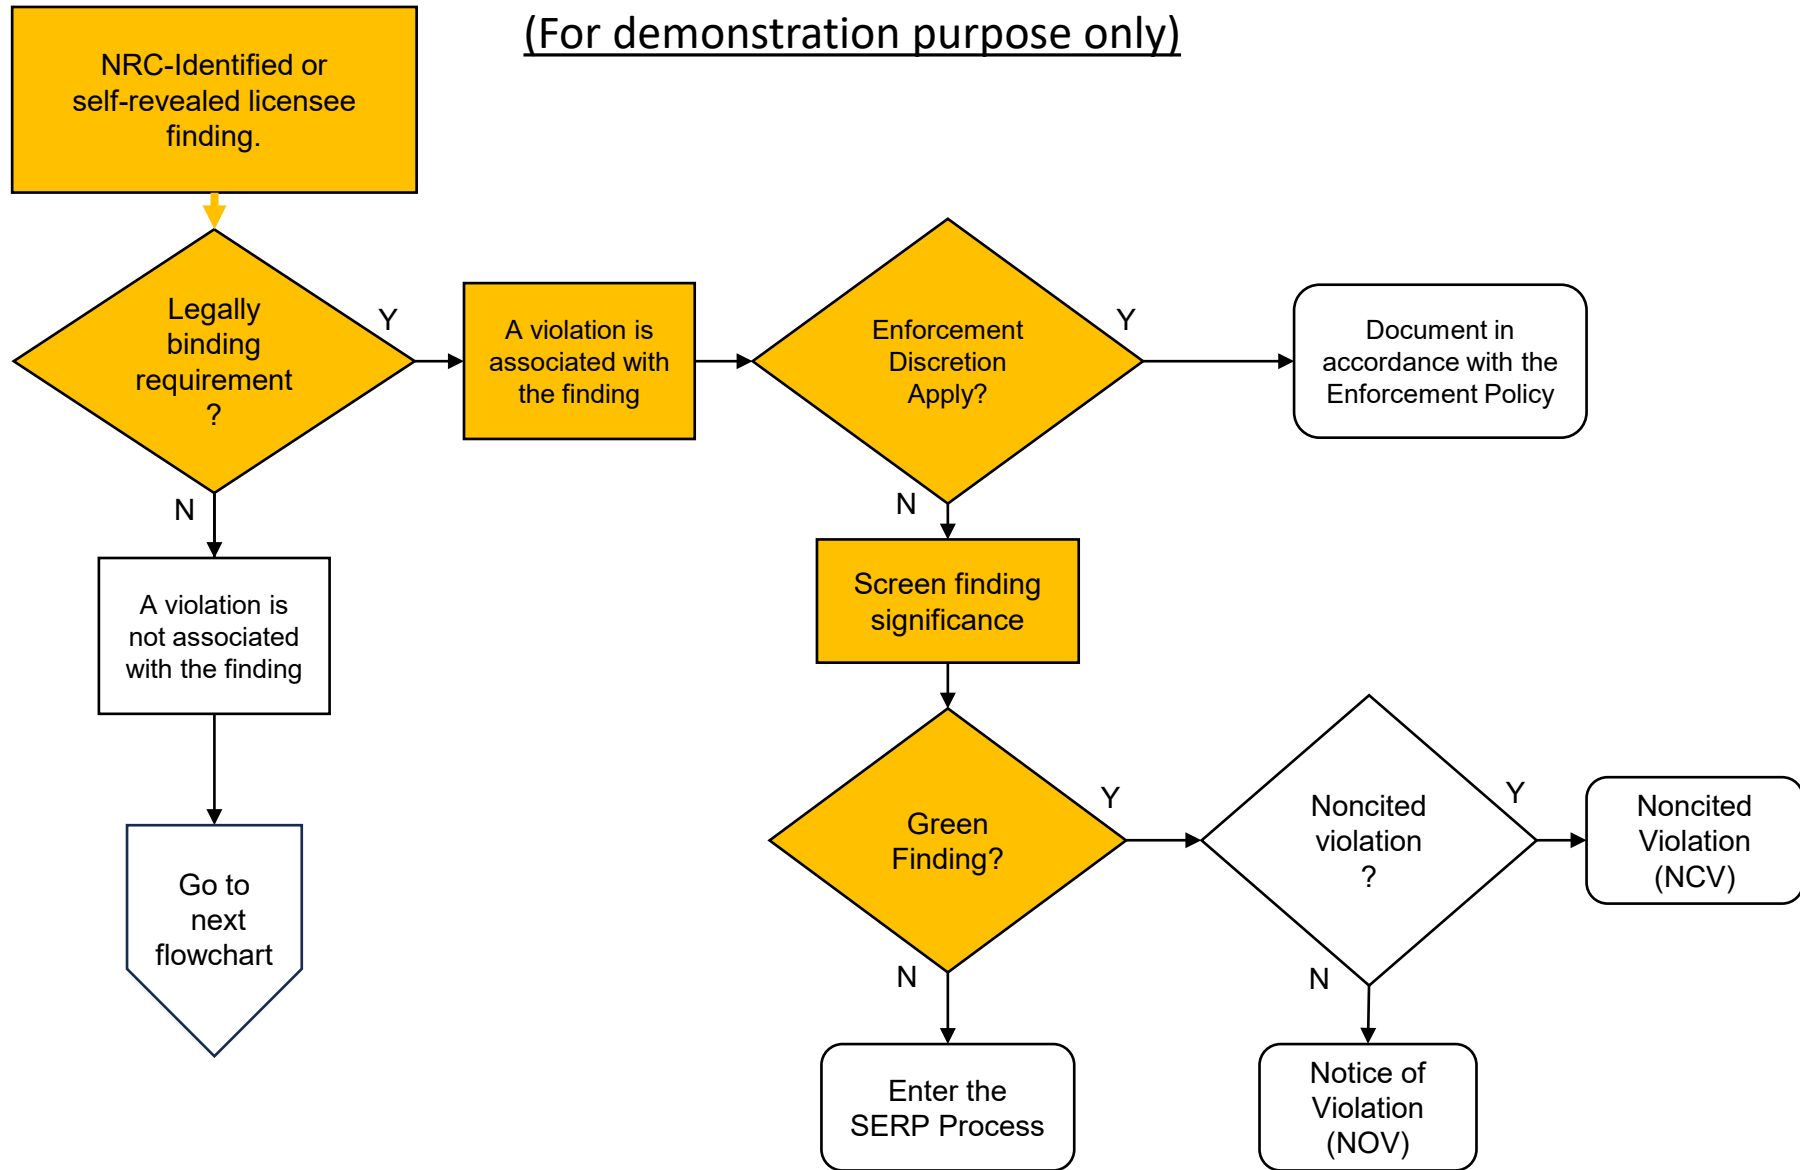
(For demonstration purpose only)

NRC-Identified or self-revealed licensee finding.

Legally binding requirement ?

Y

A violation is associated with the finding

Enforcement Discretion Apply?

Y

Document in accordance with the Enforcement Policy

N

A violation is not associated with the finding

N

Screen finding significance

Go to next flowchart

Green Finding?

Y

Noncited violation ?

Y

Noncited Violation (NCV)

N

N

Enter the SERP Process

Notice of Violation (NOV)